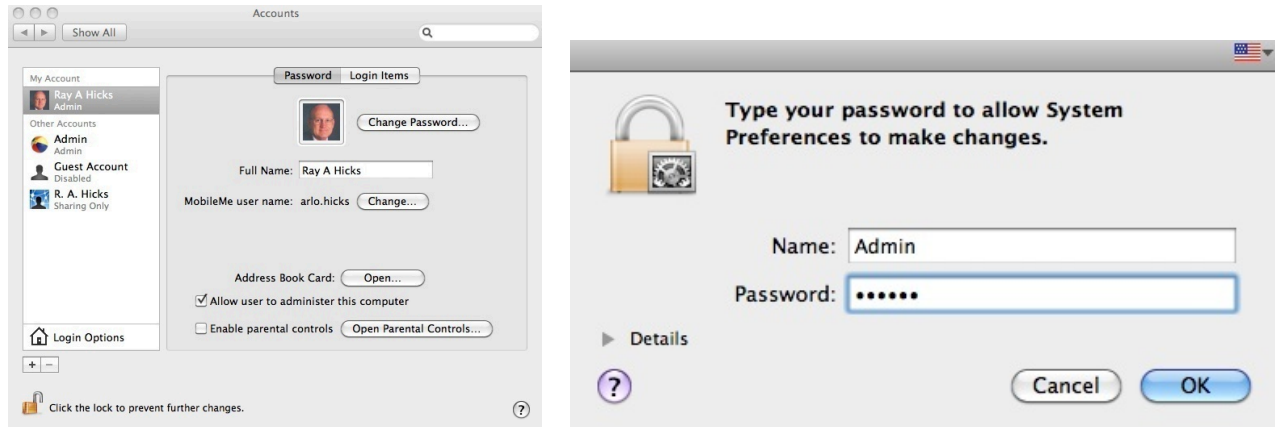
Accounts

Show All

My Account
Ray A Hicks
Admin
Other Accounts
Admin
Admin
Guest Account
Disabled
R. A. Hicks
Sharing Only

Login Options

+ −

Password Login Items

Change Password...

Full Name: Ray A Hicks

MobileMe user name: arlo.hicks Change...

Address Book Card: Open...

Allow user to administer this computer

Enable parental controls Open Parental Controls...

Click the lock to prevent further changes.

?

Type your password to allow System Preferences to make changes.

Name: Admin

Password: ••••••

Details

?

Cancel OK